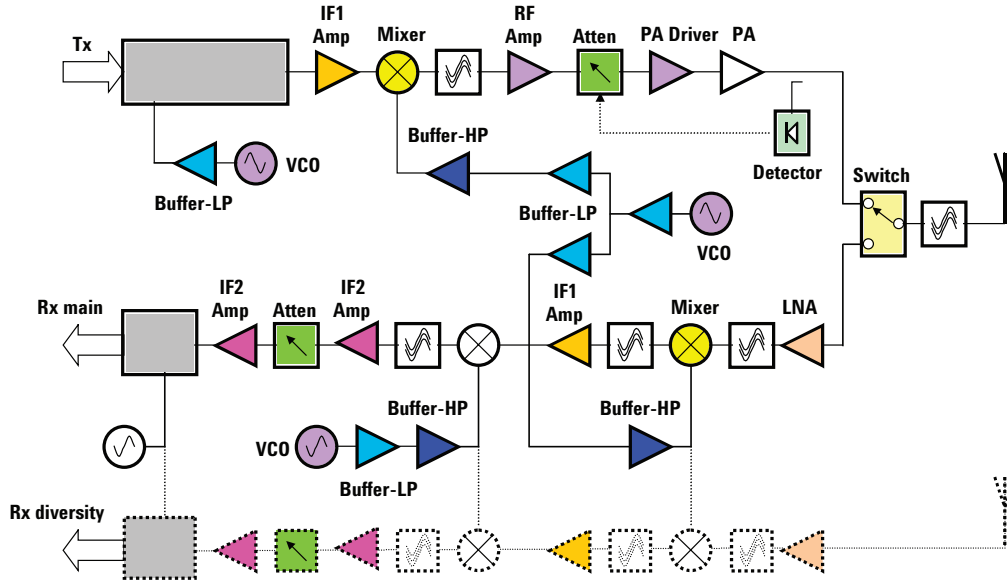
Tx

IF1 Amp

Mixer

RF Amp

Atten

PA Driver

PA

Buffer-HP

Detector

VCO

Buffer-LP

Switch

Buffer-LP

VCO

Rx main

IF2 Amp

Atten

IF2 Amp

IF1 Amp

Mixer

LNA

Buffer-HP

Buffer-HP

VCO

Buffer-LP

Rx diversity